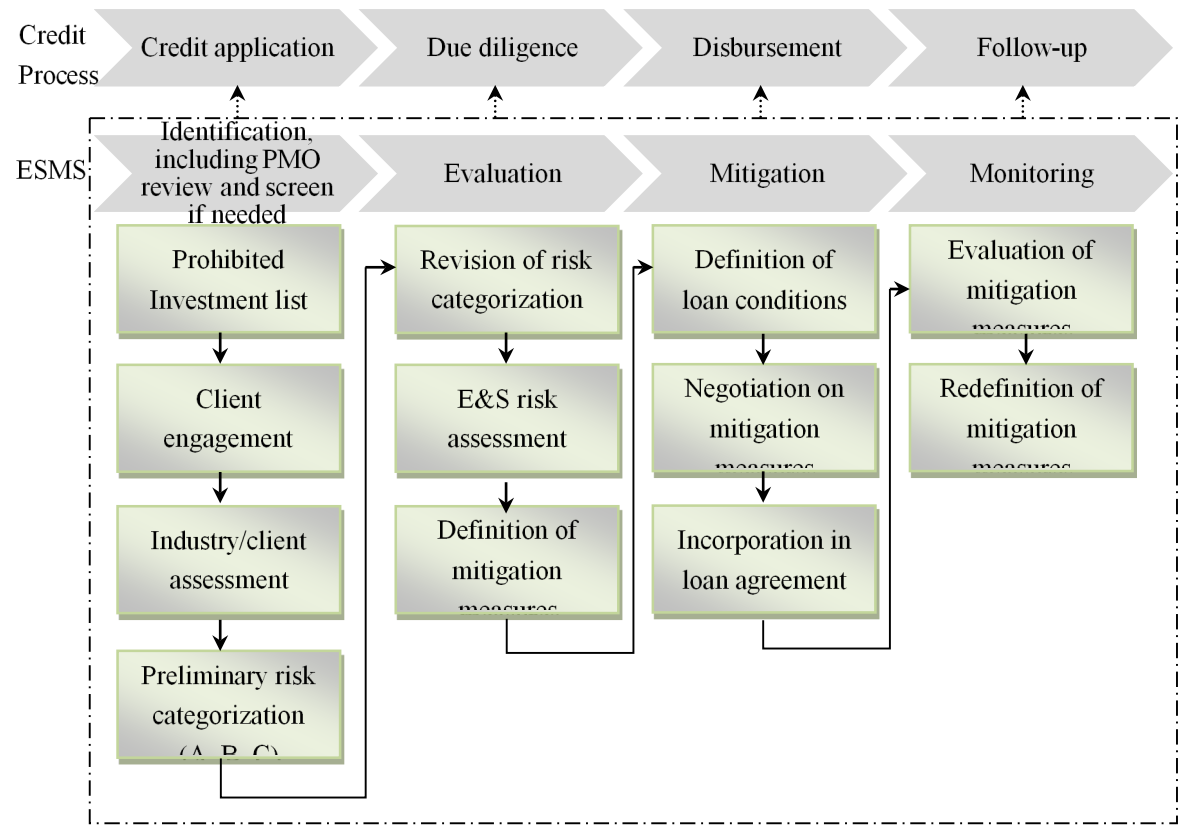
Credit Process

Credit application

Due diligence

Disbursement

Follow-up

ESMS

Identification, including PMO review and screen if needed

Evaluation

Mitigation

Monitoring

Prohibited Investment list

Client engagement

Industry/client assessment

Preliminary risk categorization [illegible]

Revision of risk categorization

E&S risk assessment

Definition of mitigation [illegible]

Definition of loan conditions

Negotiation on mitigation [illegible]

Incorporation in loan agreement

Evaluation of mitigation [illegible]

Redefinition of mitigation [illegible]